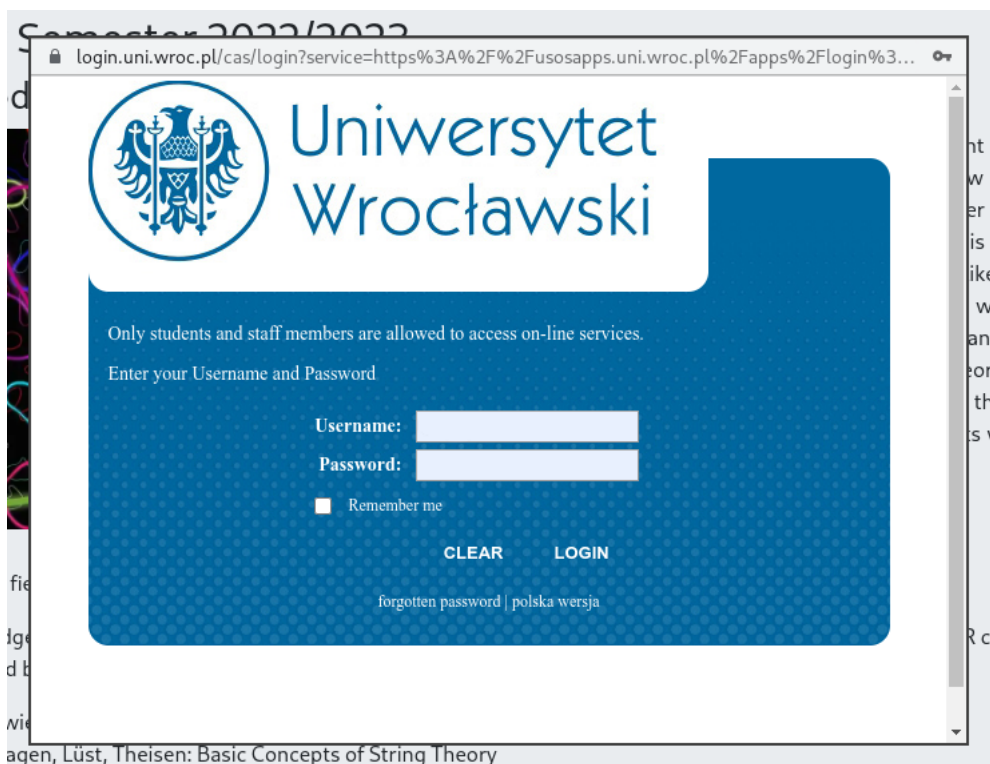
Semester 2022/2023

login.uni.wroc.pl/cas/login?service=https%3A%2F%2Fusosapps.uni.wroc.pl%2Fapps%2Flogin%3...

Uniwersytet Wrocławski

Only students and staff members are allowed to access on-line services.

Enter your Username and Password

Username:

Password:

Remember me

CLEAR LOGIN

forgotten password | polska wersja

agen, Lüst, Theisen: Basic Concepts of String Theory